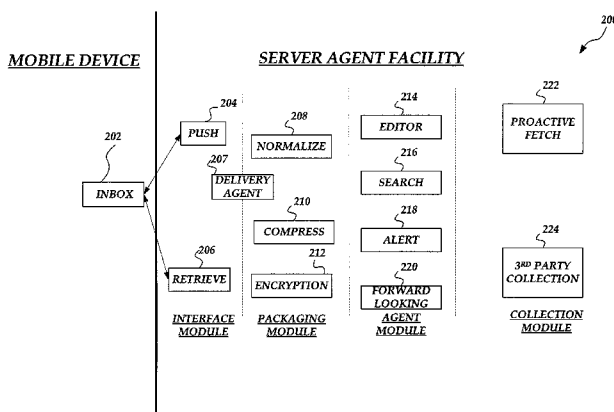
200

MOBILE DEVICE

SERVER AGENT FACILITY

202

INBOX

204

PUSH

207

DELIVERY AGENT

206

RETRIEVE

INTERFACE MODULE

208

NORMALIZE

210

COMPRESS

212

ENCRYPTION

PACKAGING MODULE

214

EDITOR

216

SEARCH

218

ALERT

220

FORWARD LOOKING

AGENT MODULE

222

PROACTIVE FETCH

224

3RD PARTY COLLECTION

COLLECTION MODULE